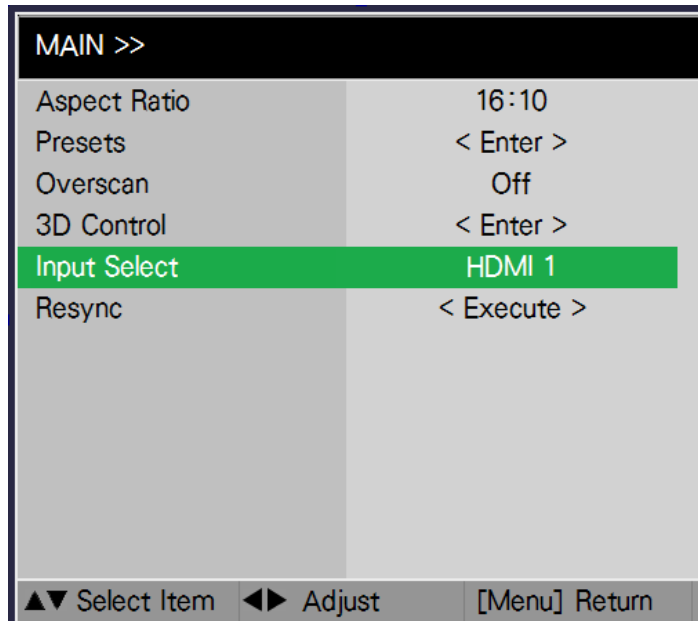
MAIN >>

| | |
|---|---|
| Aspect Ratio | 16:10 |
| Presets | < Enter > |
| Overscan | Off |
| 3D Control | < Enter > |
| Input Select | HDMI 1 |
| Resync | < Execute > |

▲▼ Select Item ◀▶ Adjust [Menu] Return